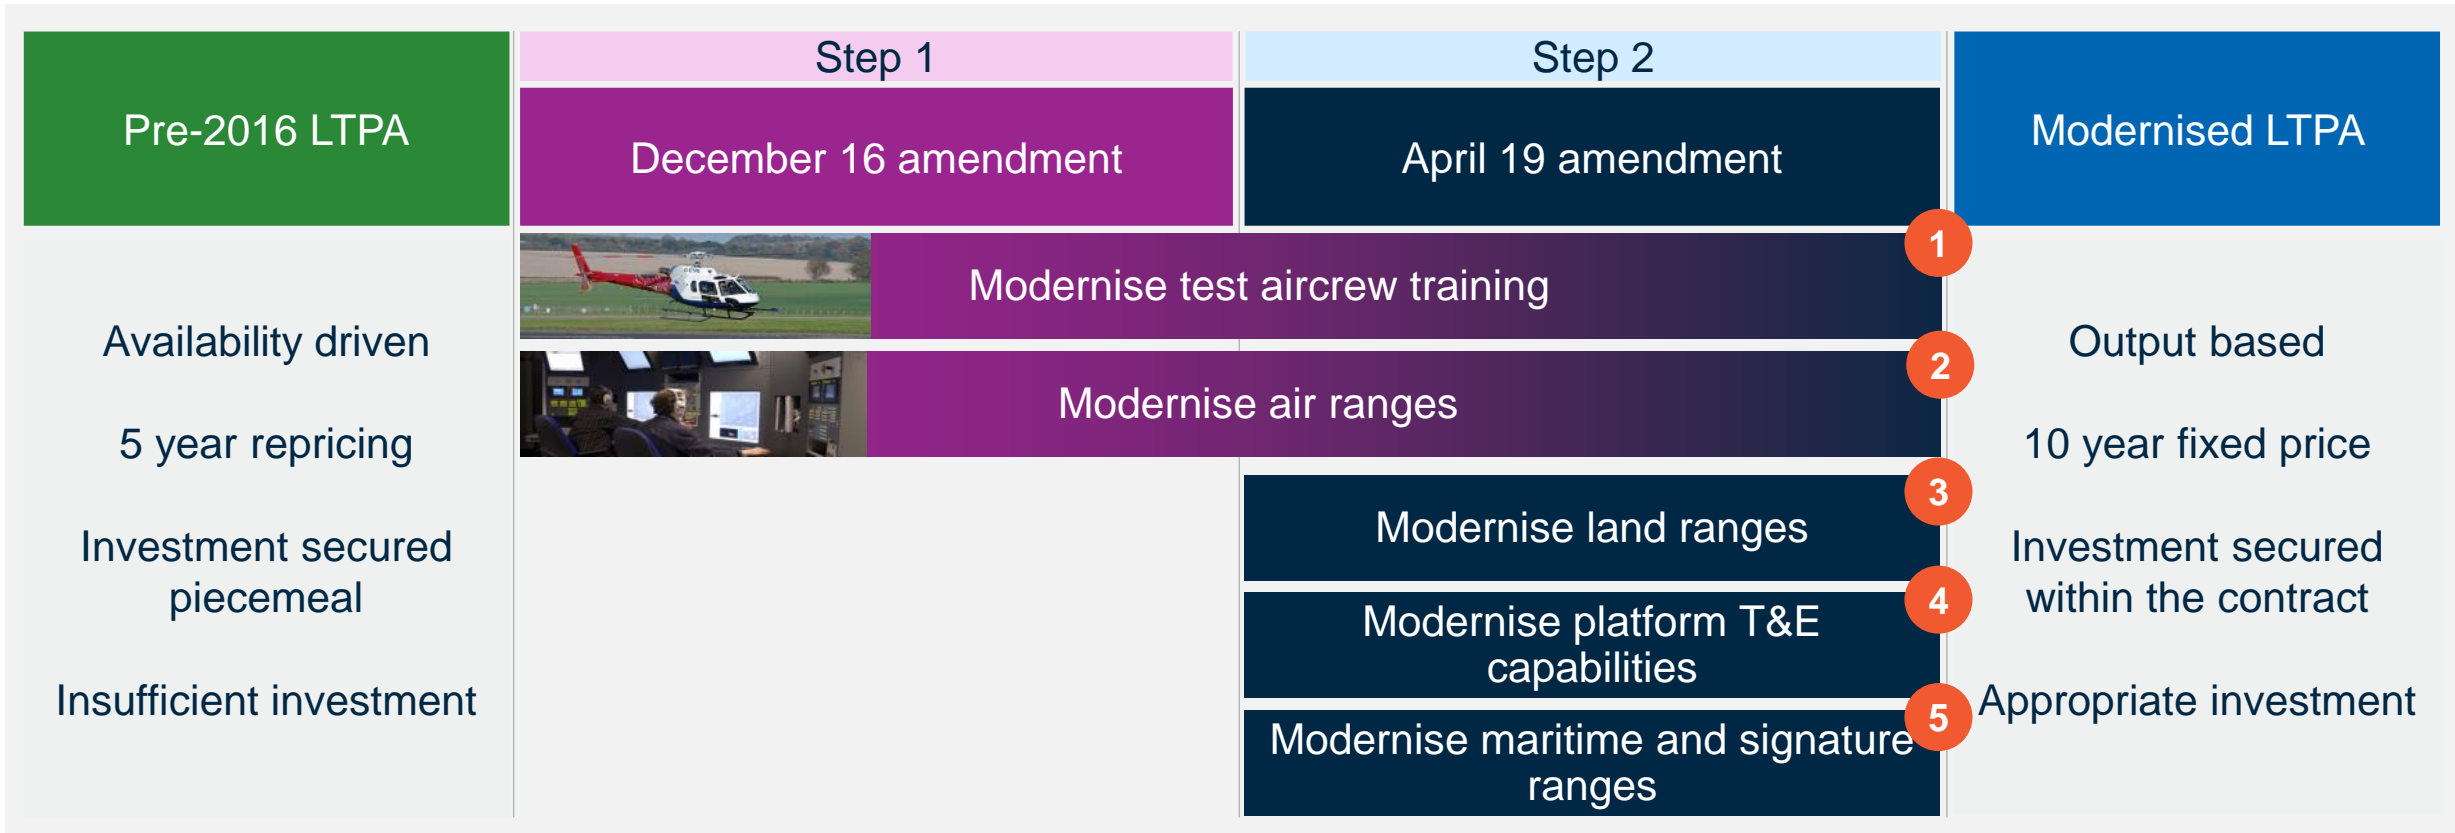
Pre-2016 LTPA

Step 1

December 16 amendment

Step 2

April 19 amendment

Modernised LTPA

Availability driven

5 year repricing

Investment secured piecemeal

Insufficient investment

1

Modernise test aircrew training

2

Modernise air ranges

3

Modernise land ranges

4

Modernise platform T&E capabilities

5

Modernise maritime and signature ranges

Output based

10 year fixed price

Investment secured within the contract

Appropriate investment